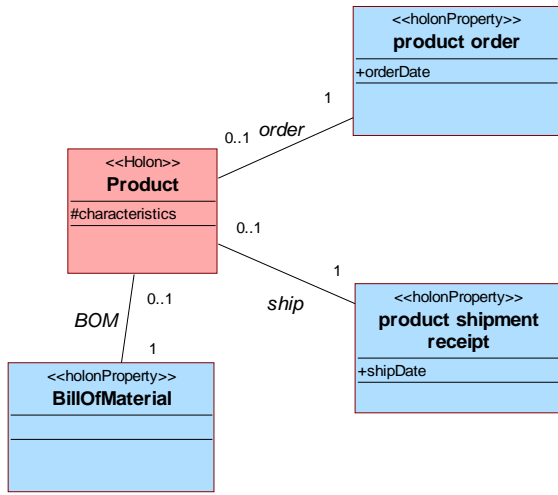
<<holonProperty>>
product order
+orderDate

1
0..1 order

<<Holon>>
Product
#characteristics

0..1

1
ship

<<holonProperty>>
product shipment receipt
+shipDate

0..1
BOM
1

<<holonProperty>>
BillOfMaterial